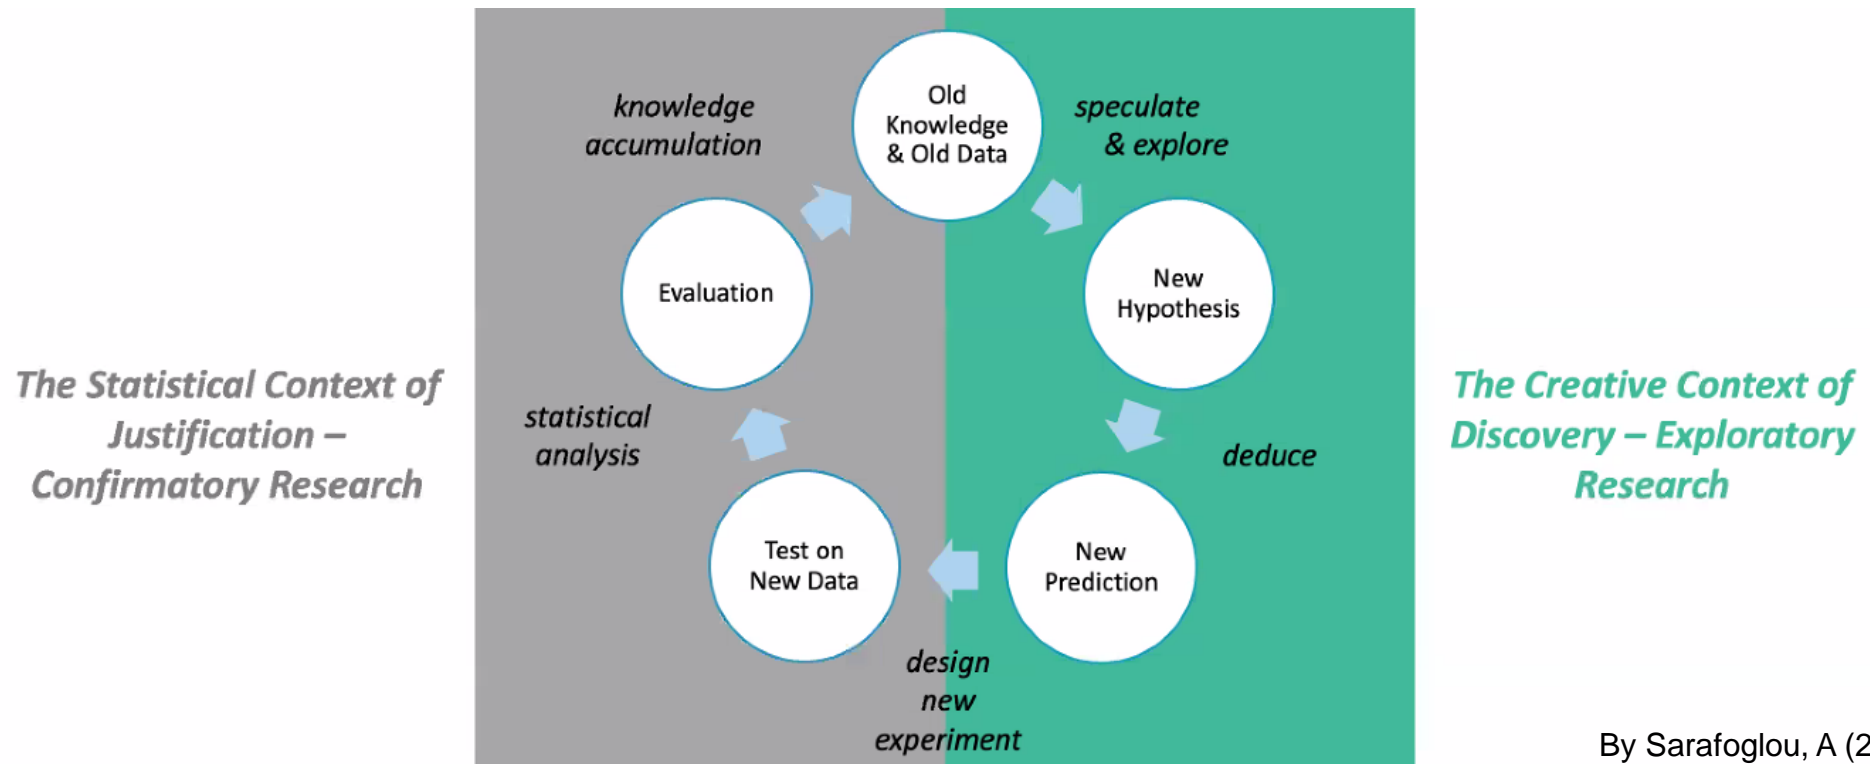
The Statistical Context of Justification – Confirmatory Research

knowledge accumulation

Old Knowledge & Old Data

speculate & explore

Evaluation

New Hypothesis

statistical analysis

deduce

Test on New Data

New Prediction

design new experiment

The Creative Context of Discovery – Exploratory Research

By Sarafoglou, A (2